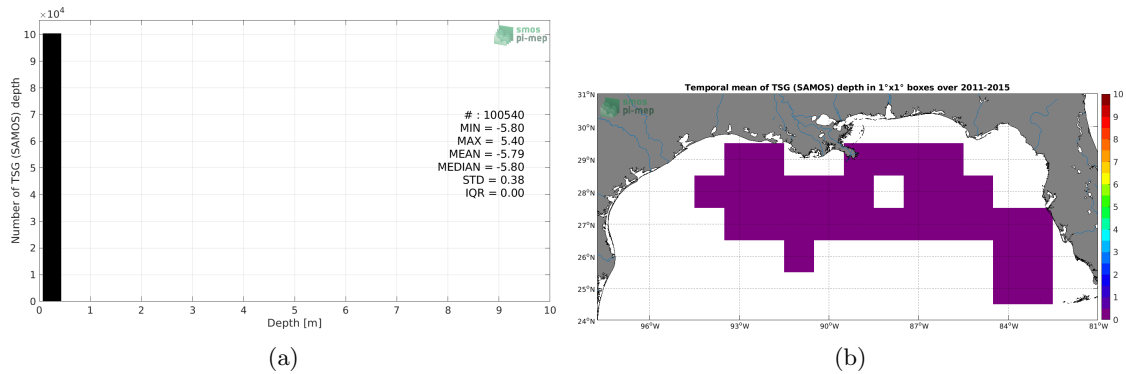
$\times 10^4$
10
9
8
7
6
5
4
3
2
1
0
Number of TSG (SAMOS) depth
smos
pi-mep
# : 100540
MIN = -5.80
MAX = 5.40
MEAN = -5.79
MEDIAN = -5.80
STD = 0.38
IQR = 0.00
0 1 2 3 4 5 6 7 8 9 10
Depth [m]
(a)

Temporal mean of TSG (SAMOS) depth in 1°x1° boxes over 2011-2015
smos
pi-mep
31°N
30°N
29°N
28°N
27°N
26°N
25°N
24°N
96°W 93°W 90°W 87°W 84°W 81°W
10
9
8
7
6
5
4
3
2
1
0
(b)